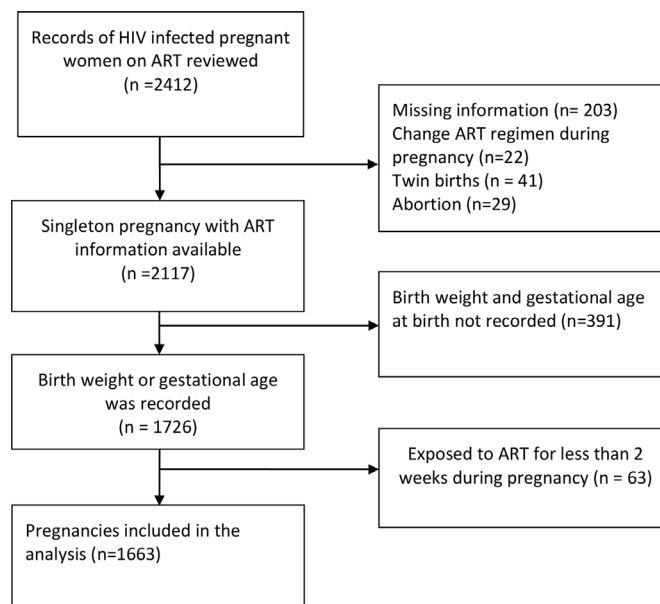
Records of HIV infected pregnant women on ART reviewed
(n =2412)

Missing information (n= 203)
Change ART regimen during pregnancy (n=22)
Twin births (n = 41)
Abortion (n=29)

Singleton pregnancy with ART information available
(n =2117)

Birth weight and gestational age at birth not recorded (n=391)

Birth weight or gestational age was recorded
(n = 1726)

Exposed to ART for less than 2 weeks during pregnancy (n = 63)

Pregnancies included in the analysis (n=1663)